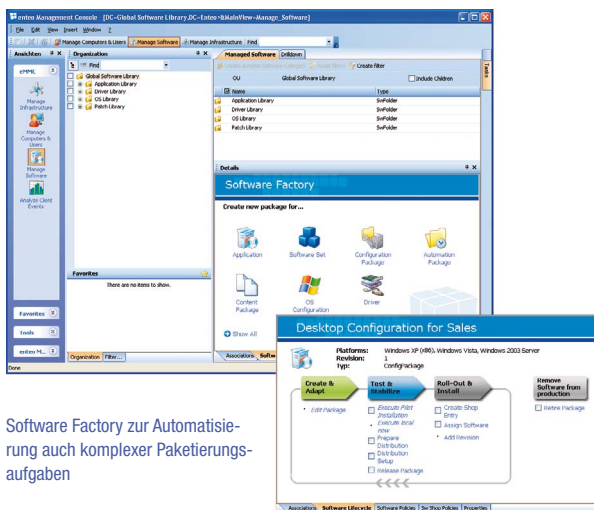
enteo Management Console [DC=Global Software Library,DC=Enteo>lkMainView=Manage_Software]

File Edit View Insert Window ?

Manage Computers & Users Manage Software Manage Infrastructure Find

Ansichten

eMML

Manage Infrastructure

Manage Computers & Users

Manage Software

Analyze Client Events

Favorites

tools

enteo M...

Done

Organization

Find

Global Software Library

Application Library

Driver Library

OS Library

Patch Library

Favorites

There are no items to show.

Organization Filter...

Managed Software Drilldown

Create filter

OU Global Software Library Include Children

| Name | Type |
|---|---|
| Application Library | SwFolder |
| Driver Library | SwFolder |
| OS Library | SwFolder |
| Patch Library | SwFolder |

Details

Software Factory

Create new package for...

Application

Software Set

Configuration Package

Automation Package

Content Package

OS Configuration

Driver

Show All

Associations Softw

Tasks

Desktop Configuration for Sales

Platforms: Windows XP (X86), Windows Vista, Windows 2003 Server

Revision: 1

Typ: ConfigPackage

Create & Adapt

Edit Package

Test & Stabilize

Execute Pilot Installation

Execute local now

Prepare Distribution

Distribution Setup

Release Package

Roll-Out & Install

Create Shop Entry

Assign Software

Add Revision

Remove Software from production

Retire Package

Associations Software Lifecycle Software Policies Sw Shop Policies Properties

Software Factory zur Automatisierung auch komplexer Paketierungsaufgaben